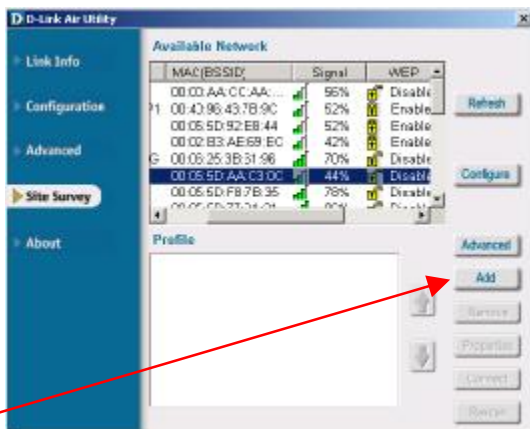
D-Link Air Utility

Link Info

Configuration

Advanced

Site Survey

About

Available Network

| | MAC(BSSID) | Signal | WEP |
|---|---|---|---|
| | 00:0D:AA:CC:AA:... | 56% | Disable |
| P1 | 00:40:96:43:7B:9C | 52% | Enable |
| | 00:05:5D:92:E8:44 | 52% | Enable |
| | 00:02:B3:AE:69:EC | 42% | Enable |
| G | 00:05:25:3B:31:96 | 70% | Disable |
| | 00:05:5D:AA:C3:0C | 44% | Disable |
| | 00:05:5D:F8:7B:35 | 78% | Disable |
| | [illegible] | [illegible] | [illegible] |

Refresh

Configure

Profile

Advanced

Add

Remove

Properties

Connect

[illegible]